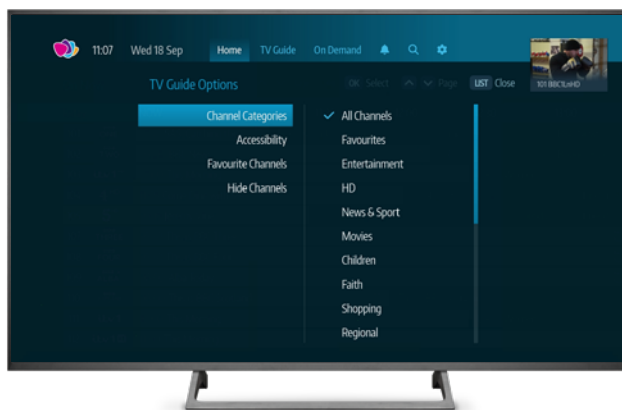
11:07 Wed 18 Sep Home TV Guide On Demand

101 BBC1LnHD

TV Guide Options

OK Select Page LIST Close

Channel Categories
Accessibility
Favourite Channels
Hide Channels

✓ All Channels
Favourites
Entertainment
HD
News & Sport
Movies
Children
Faith
Shopping
Regional